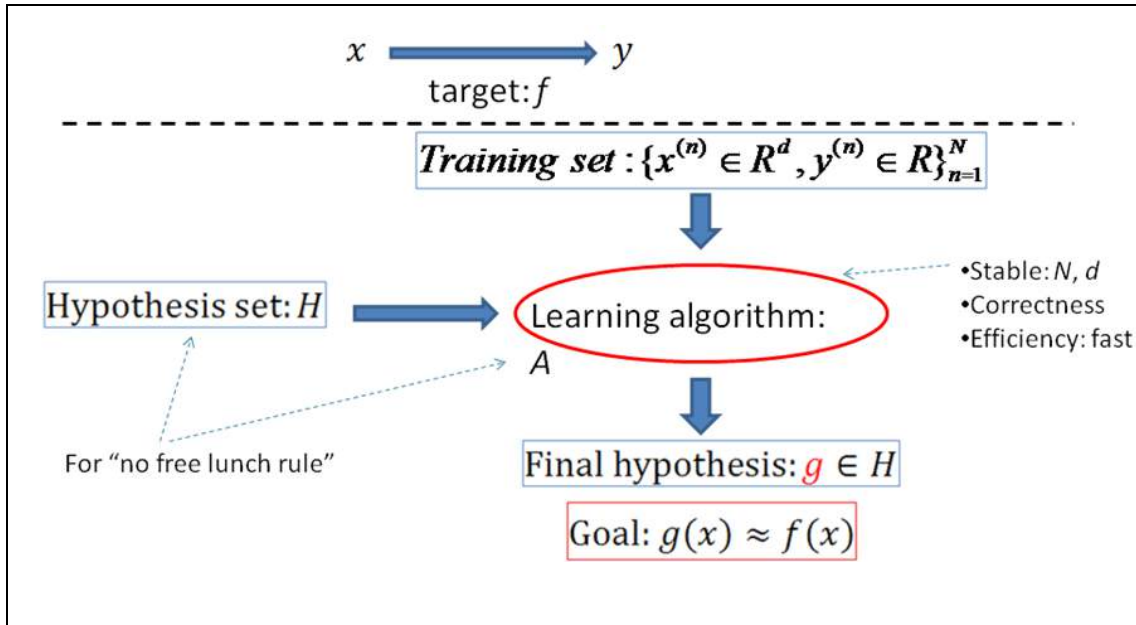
$x$ $y$

target: $f$

$\textit{Training set}: \{x^{(n)} \in R^d, y^{(n)} \in R\}_{n=1}^{N}$

Hypothesis set: $H$

Learning algorithm: $A$

•Stable: $N$, $d$
•Correctness
•Efficiency: fast

For "no free lunch rule"

Final hypothesis: $g \in H$

Goal: $g(x) \approx f(x)$